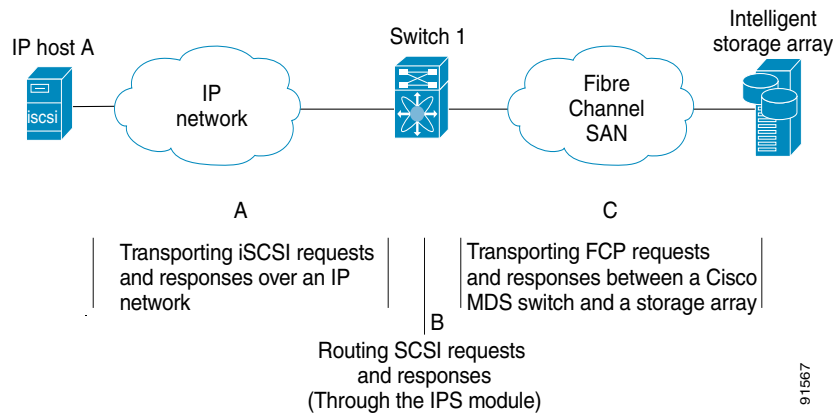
IP host A

iscsi

IP network

Switch 1

Fibre Channel SAN

Intelligent storage array

A

C

Transporting iSCSI requests and responses over an IP network

Transporting FCP requests and responses between a Cisco MDS switch and a storage array

B

Routing SCSI requests and responses (Through the IPS module)

91567